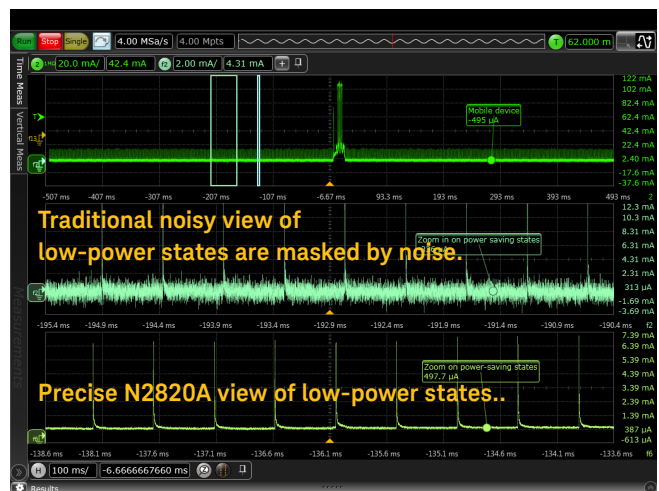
Run Stop Single 4.00 MSa/s 4.00 Mpts T 62.000 m

2 20.0 mA/ 42.4 mA f2 2.00 mA/ 4.31 mA

Time Meas Vertical Meas

122 mA
102 mA
82.4 mA
62.4 mA
42.4 mA
22.4 mA
2.40 mA
-17.6 mA
-37.6 mA

Mobile device
-495 µA

-507 ms -407 ms -307 ms -207 ms -107 ms -6.67 ms 93.3 ms 193 ms 293 ms 393 ms 493 ms

Traditional noisy view of low-power states are masked by noise.

Zoom in on power saving states

12.3 mA
10.3 mA
8.31 mA
6.31 mA
4.31 mA
2.31 mA
313 µA
-1.69 mA
-3.69 mA

-195.4 ms -194.9 ms -194.4 ms -193.9 ms -193.4 ms -192.9 ms -192.4 ms -191.9 ms -191.4 ms -190.9 ms -190.4 ms f2

Measurements

7.39 mA
6.39 mA
5.39 mA
4.39 mA
3.39 mA
2.39 mA
1.39 mA
387 µA
-613 µA

Zoom on power-saving states
497.7 µA

Precise N2820A view of low-power states..

-138.6 ms -138.1 ms -137.6 ms -137.1 ms -136.6 ms -136.1 ms -135.6 ms -135.1 ms -134.6 ms -134.1 ms -133.6 ms f6

H 100 ms/ -6.6666667660 ms

Results